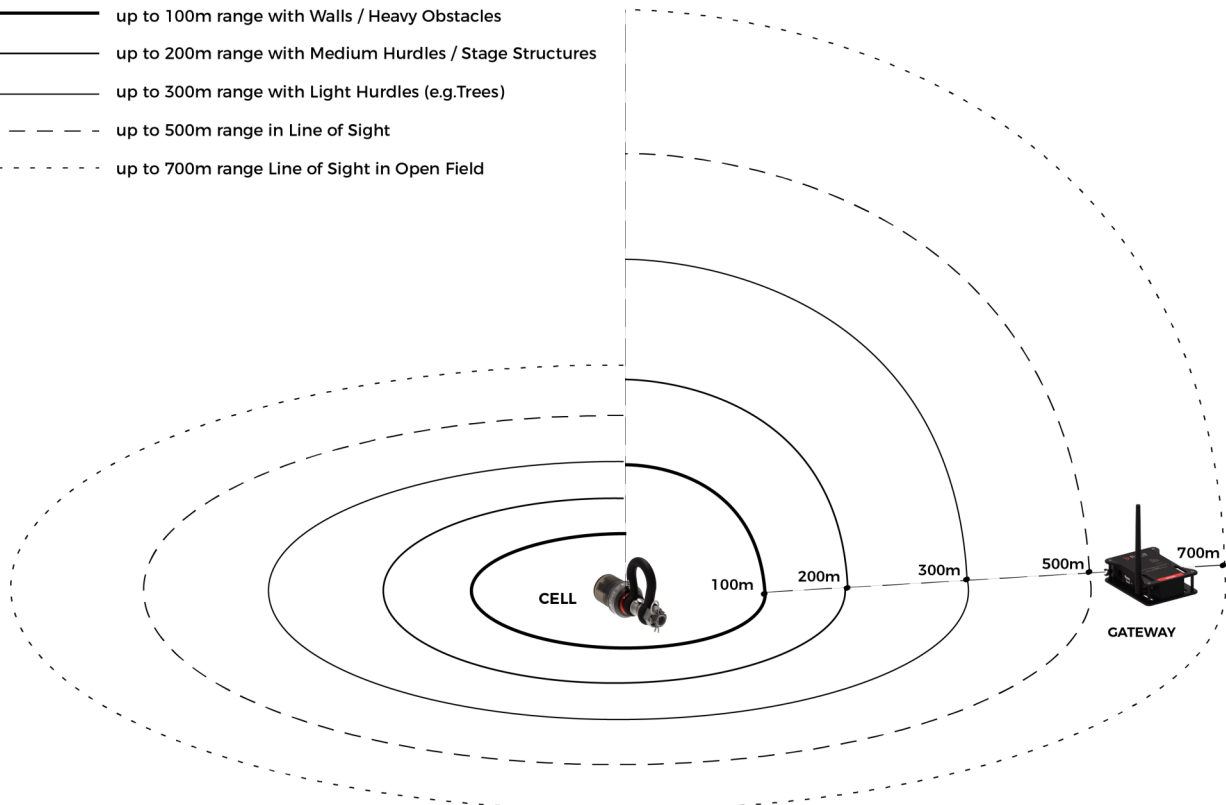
up to 100m range with Walls / Heavy Obstacles

up to 200m range with Medium Hurdles / Stage Structures

up to 300m range with Light Hurdles (e.g.Trees)

up to 500m range in Line of Sight

up to 700m range Line of Sight in Open Field

CELL

100m

200m

300m

500m

700m

GATEWAY